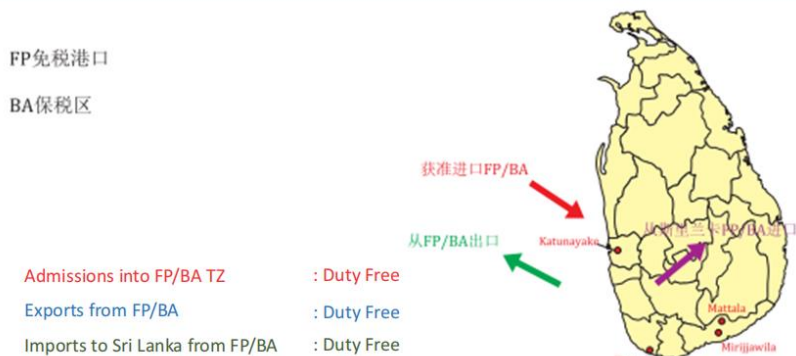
FP免税港口

BA保税区

获准进口FP/BA

从FP/BA出口

从斯里兰卡FP/BA进口

Katunayake

Mattala

Mirijjawila

Admissions into FP/BA TZ : Duty Free

Exports from FP/BA : Duty Free

Imports to Sri Lanka from FP/BA : Duty Free